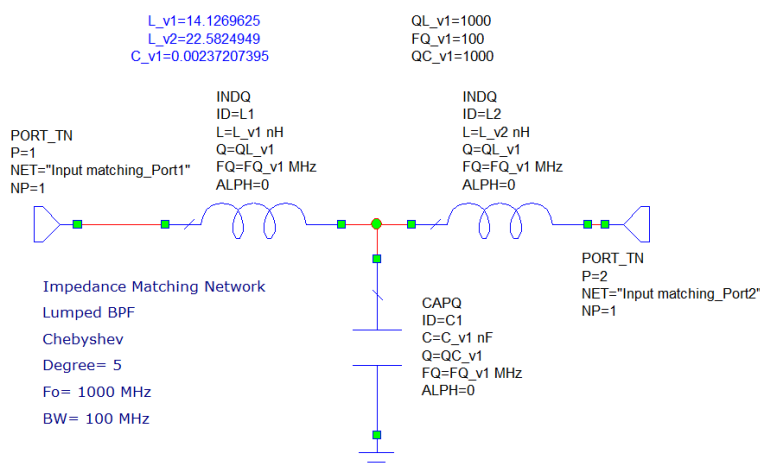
L_v1=14.1269625
L_v2=22.5824949
C_v1=0.00237207395

QL_v1=1000
FQ_v1=100
QC_v1=1000

INDQ
ID=L1
L=L_v1 nH
Q=QL_v1
FQ=FQ_v1 MHz
ALPH=0

INDQ
ID=L2
L=L_v2 nH
Q=QL_v1
FQ=FQ_v1 MHz
ALPH=0

PORT_TN
P=1
NET="Input matching_Port1"
NP=1

PORT_TN
P=2
NET="Input matching_Port2"
NP=1

Impedance Matching Network
Lumped BPF
Chebyshev
Degree= 5
Fo= 1000 MHz
BW= 100 MHz

CAPQ
ID=C1
C=C_v1 nF
Q=QC_v1
FQ=FQ_v1 MHz
ALPH=0